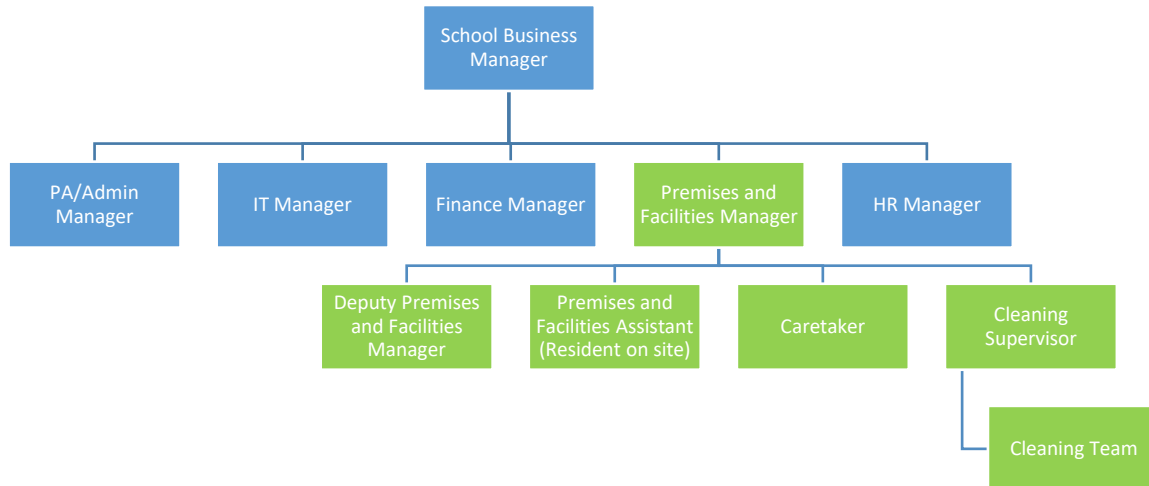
School Business Manager

PA/Admin Manager

IT Manager

Finance Manager

Premises and Facilities Manager

HR Manager

Deputy Premises and Facilities Manager

Premises and Facilities Assistant (Resident on site)

Caretaker

Cleaning Supervisor

Cleaning Team